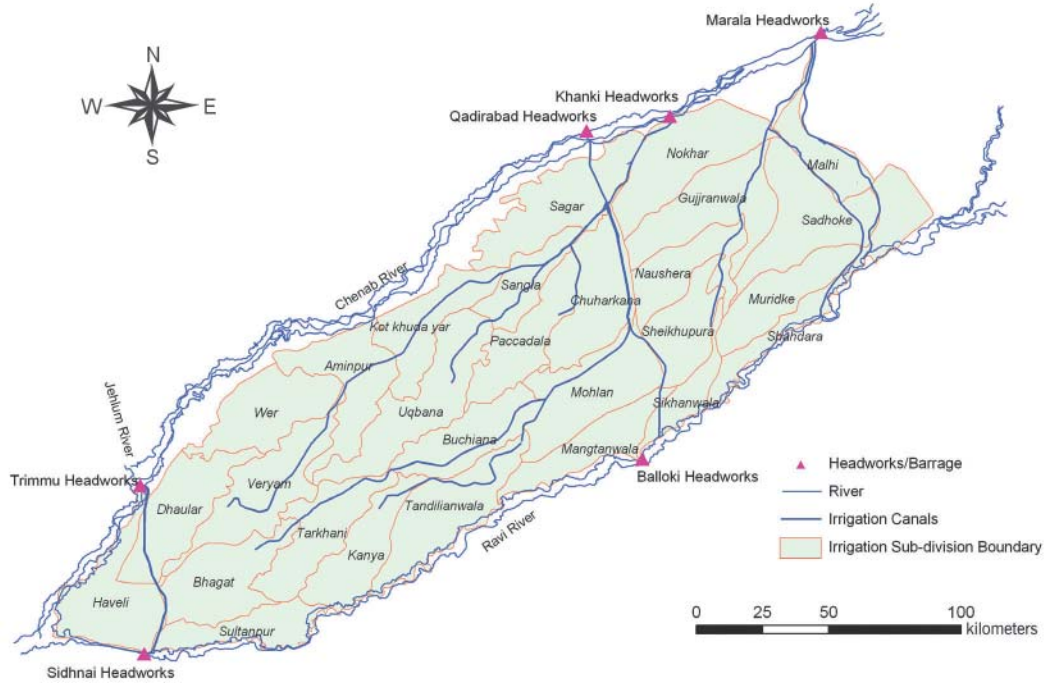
N
W
E
S

Marala Headworks
Khanki Headworks
Qadirabad Headworks
Nokhar
Malhi
Gujjranwala
Sagar
Sadhoke
Chenab River
Sangla
Naushera
Chuharkana
Muridke
Kot khuda yar
Sheikhupura
Shandara
Paccadala
Aminpur
Jehlum River
Mohlan
Wer
Uqbana
Sikhanwala
Buchiana
Mangtanwala
Trimmu Headworks
Veryam
Balloki Headworks
Dhaular
Tandilianwala
Tarkhani
Ravi River
Kanya
Bhagat
Haveli
Sultanpur
Sidhnai Headworks

Headworks/Barrage
River
Irrigation Canals
Irrigation Sub-division Boundary

0 25 50 100
kilometers